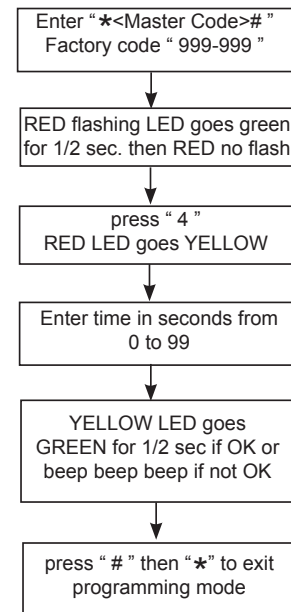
Enter " ✱<Master Code># "
Factory code " 999-999 "

RED flashing LED goes green for 1/2 sec. then RED no flash

press " 4 "
RED LED goes YELLOW

Enter time in seconds from 0 to 99

YELLOW LED goes GREEN for 1/2 sec if OK or beep beep beep if not OK

press " # " then " ✱ " to exit programming mode